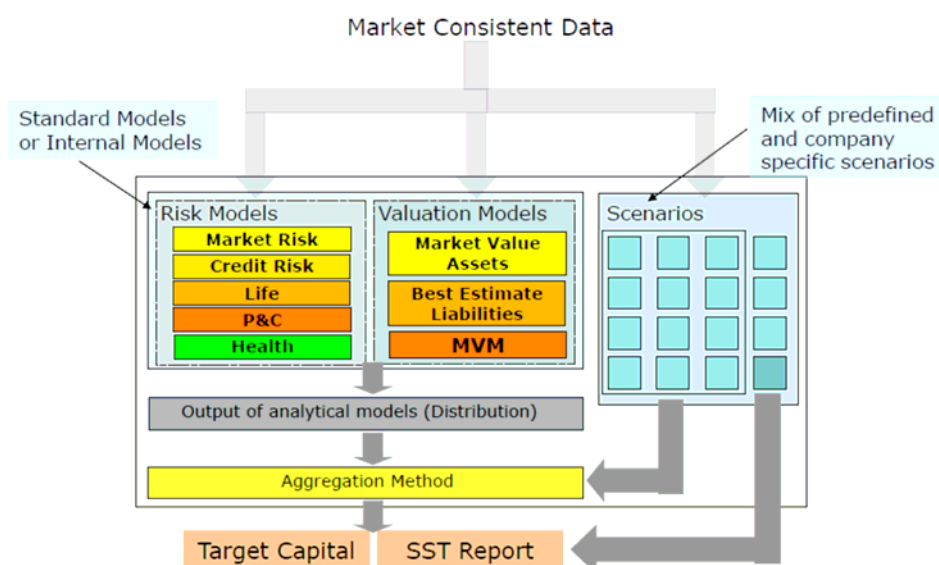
Market Consistent Data

Standard Models or Internal Models

Mix of predefined and company specific scenarios

Risk Models

Market Risk

Credit Risk

Life

P&C

Health

Valuation Models

Market Value Assets

Best Estimate Liabilities

MVM

Scenarios

Output of analytical models (Distribution)

Aggregation Method

Target Capital

SST Report